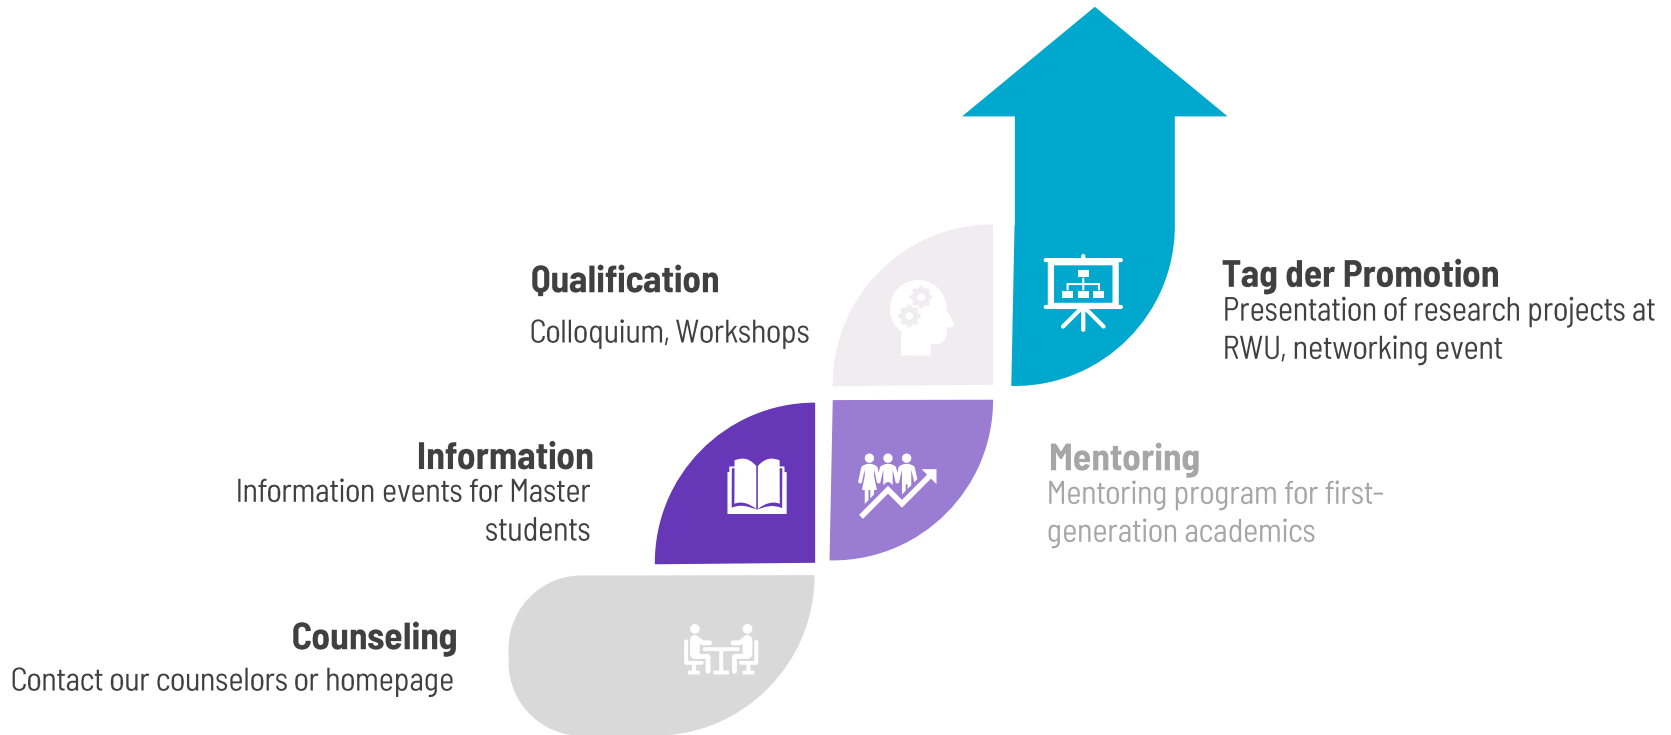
Qualification
Colloquium, Workshops

Tag der Promotion
Presentation of research projects at RWU, networking event

Information
Information events for Master students

Mentoring
Mentoring program for first-generation academics

Counseling
Contact our counselors or homepage